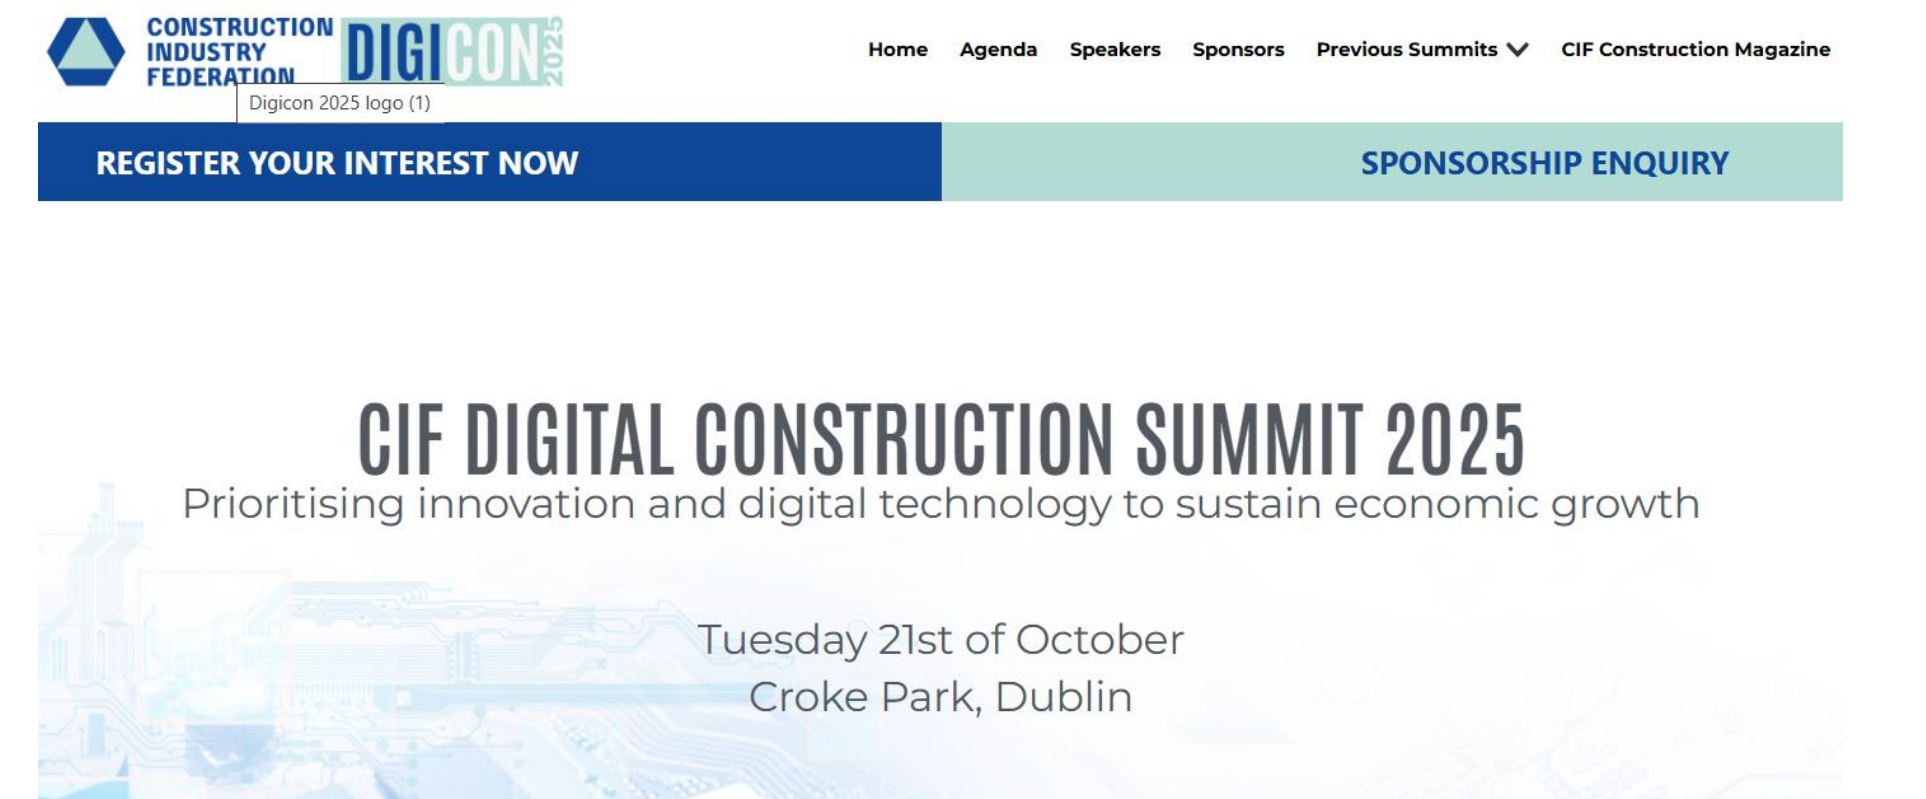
CONSTRUCTION INDUSTRY FEDERATION

DIGICON 2025

Digicon 2025 logo (1)

Home Agenda Speakers Sponsors Previous Summits CIF Construction Magazine

REGISTER YOUR INTEREST NOW

SPONSORSHIP ENQUIRY

CIF DIGITAL CONSTRUCTION SUMMIT 2025

Prioritising innovation and digital technology to sustain economic growth

Tuesday 21st of October
Croke Park, Dublin